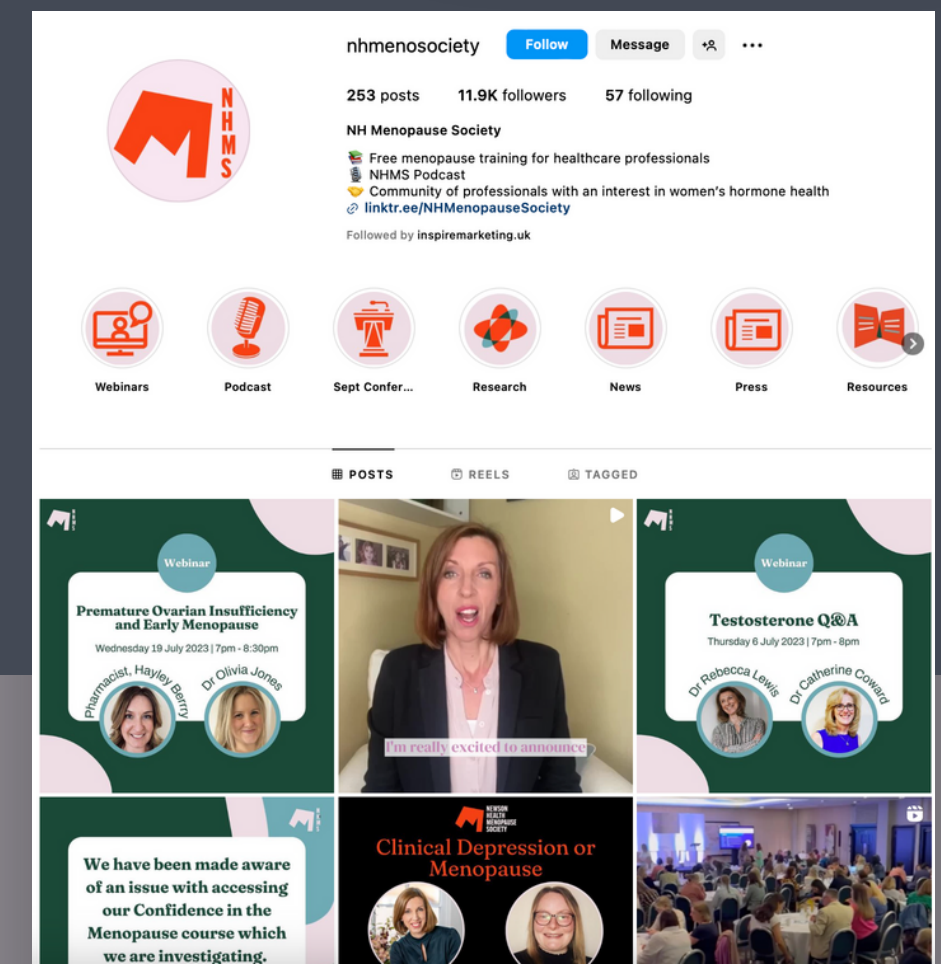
nhmenosociety Follow Message

253 posts 11.9K followers 57 following

NH Menopause Society

📚 Free menopause training for healthcare professionals
🎙️ NHMS Podcast
🤝 Community of professionals with an interest in women's hormone health
linktr.ee/NHMenopauseSociety

Followed by inspiremarketing.uk

NHMS

Webinars
Podcast
Sept Confer...
Research
News
Press
Resources

POSTS REELS TAGGED

NHMS
Webinar
Premature Ovarian Insufficiency and Early Menopause
Wednesday 19 July 2023 | 7pm - 8:30pm
Pharmacist, Hayley Berry
Dr Olivia Jones

I'm really excited to announce

NHMS
Webinar
Testosterone Q&A
Thursday 6 July 2023 | 7pm - 8pm
Dr Rebecca Lewis
Dr Catherine Coward

NHMS
We have been made aware of an issue with accessing our Confidence in the Menopause course which we are investigating.

NEWSON HEALTH MENOPAUSE SOCIETY
Clinical Depression or Menopause